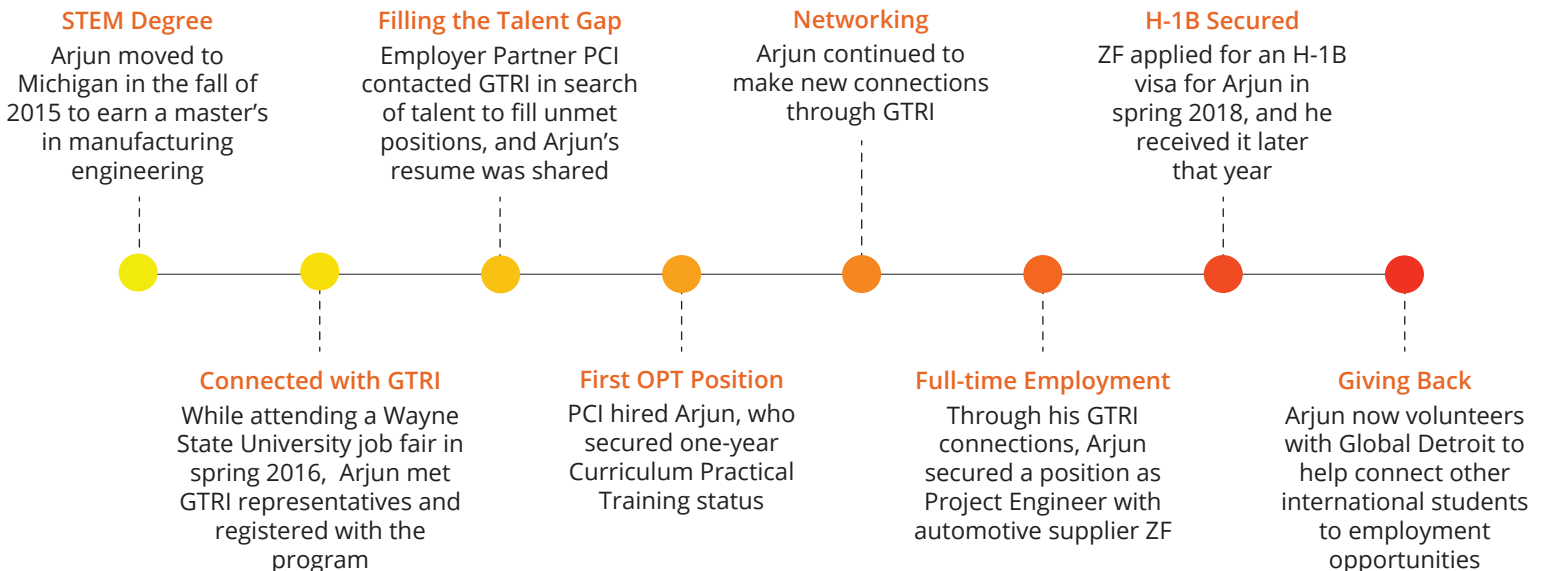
STEM Degree
Arjun moved to Michigan in the fall of 2015 to earn a master's in manufacturing engineering

Connected with GTRI
While attending a Wayne State University job fair in spring 2016, Arjun met GTRI representatives and registered with the program

Filling the Talent Gap
Employer Partner PCI contacted GTRI in search of talent to fill unmet positions, and Arjun's resume was shared

First OPT Position
PCI hired Arjun, who secured one-year Curriculum Practical Training status

Networking
Arjun continued to make new connections through GTRI

Full-time Employment
Through his GTRI connections, Arjun secured a position as Project Engineer with automotive supplier ZF

H-1B Secured
ZF applied for an H-1B visa for Arjun in spring 2018, and he received it later that year

Giving Back
Arjun now volunteers with Global Detroit to help connect other international students to employment opportunities